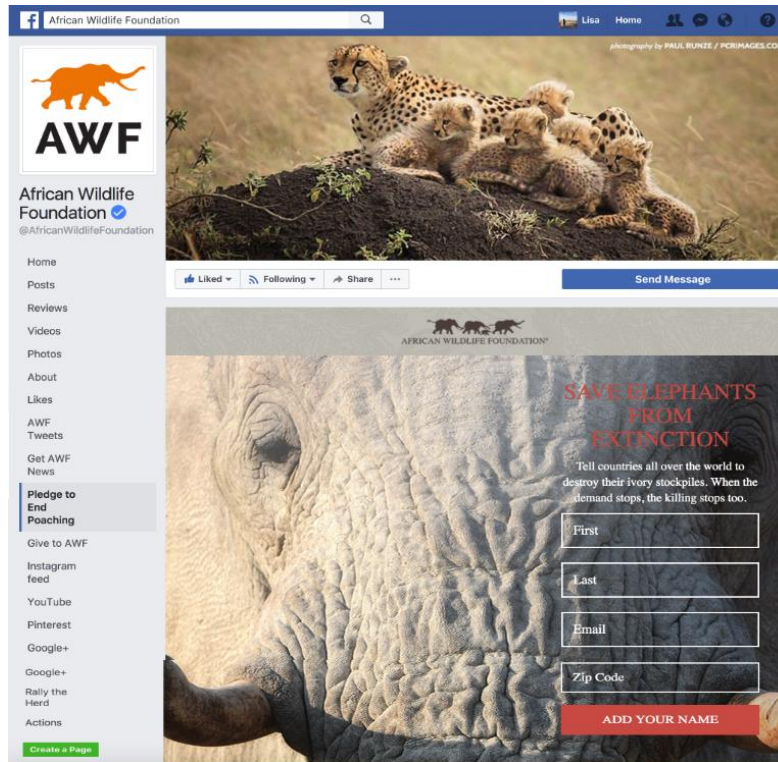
African Wildlife Foundation

Lisa Home

AWF

African Wildlife Foundation

@AfricanWildlifeFoundation

Home

Posts

Reviews

Videos

Photos

About

Likes

AWF Tweets

Get AWF News

Pledge to End Poaching

Give to AWF

Instagram feed

YouTube

Pinterest

Google+

Google+

Rally the Herd

Actions

Create a Page

photography by PAUL RUNZE / PCRIMAGES.CO

Liked

Following

Share

···

Send Message

AFRICAN WILDLIFE FOUNDATION

SAVE ELEPHANTS FROM EXTINCTION

Tell countries all over the world to destroy their ivory stockpiles. When the demand stops, the killing stops too.

First

Last

Email

Zip Code

ADD YOUR NAME